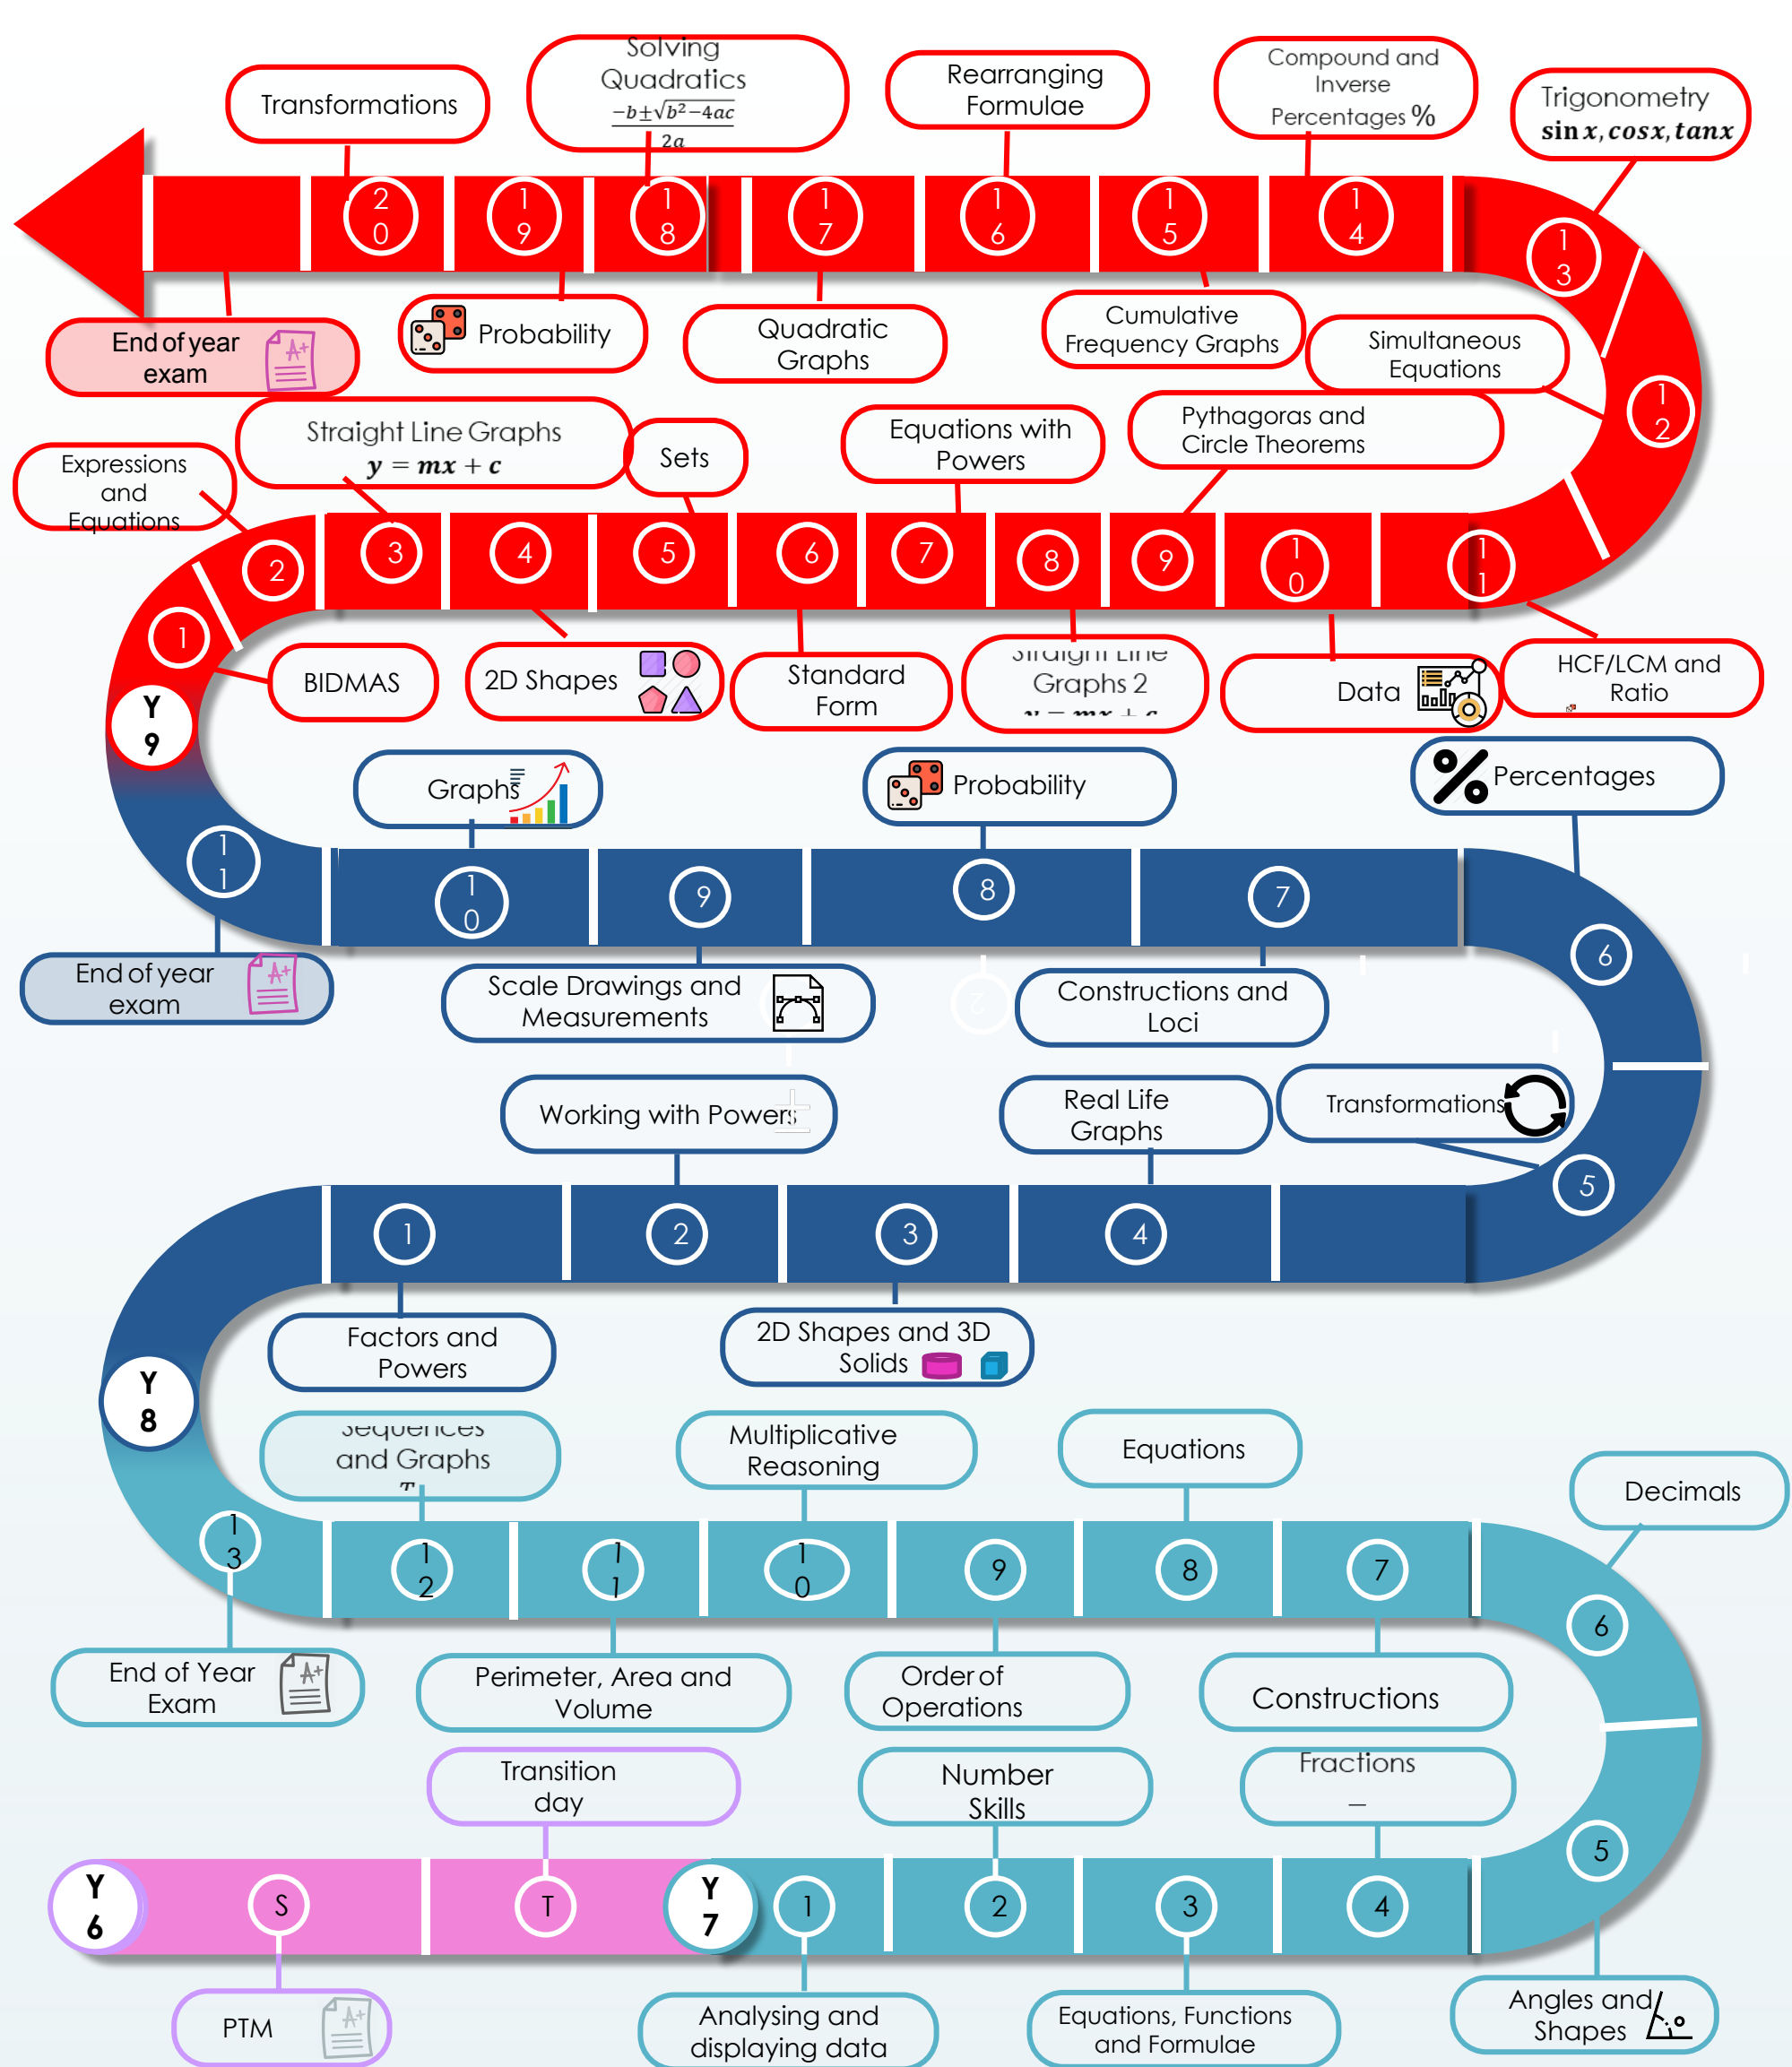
Solving Quadratics $\frac{-b\pm\sqrt{b^2-4ac}}{2a}$

Transformations

Rearranging Formulae

Compound and Inverse Percentages %

Trigonometry $\sin x, \cos x, \tan x$

20 19 18 17 16 15 14 13

End of year exam

Probability

Quadratic Graphs

Cumulative Frequency Graphs

Simultaneous Equations

12

Straight Line Graphs $y = mx + c$

Sets

Equations with Powers

Pythagoras and Circle Theorems

Expressions and Equations

2 3 4 5 6 7 8 9 10 11

1

BIDMAS

2D Shapes

Standard Form

Straight Line Graphs 2 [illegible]

Data

HCF/LCM and Ratio

Y 9

Graphs

Probability

Percentages

11 10 9 8 7 6

End of year exam

Scale Drawings and Measurements

Constructions and Loci

Working with Powers

Real Life Graphs

Transformations

5

1 2 3 4

Factors and Powers

2D Shapes and 3D Solids

Y 8

Sequences and Graphs

Multiplicative Reasoning

Equations

Decimals

13 12 11 10 9 8 7 6

End of Year Exam

Perimeter, Area and Volume

Order of Operations

Constructions

Transition day

Number Skills

Fractions

5

Y 6 S T Y 7 1 2 3 4

PTM

Analysing and displaying data

Equations, Functions and Formulae

Angles and Shapes